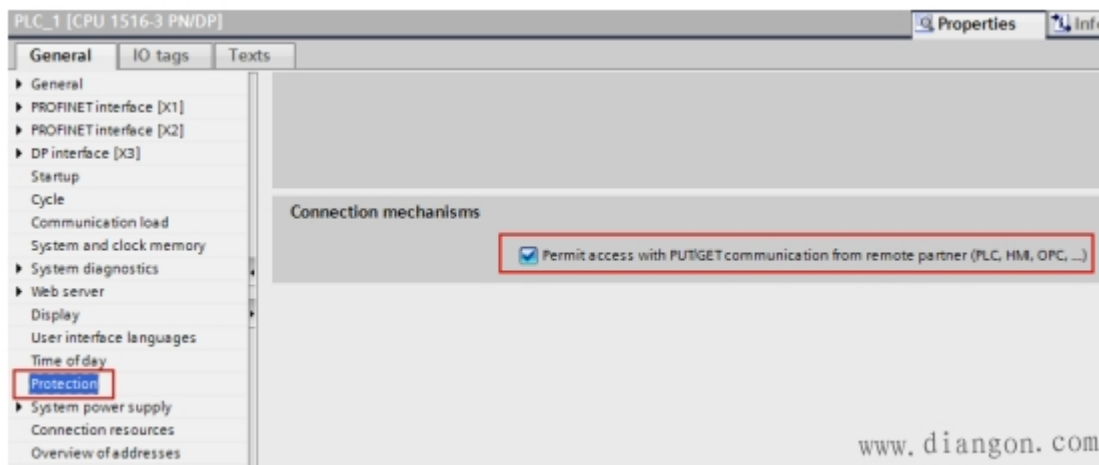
PLC_1 [CPU 1516-3 PN/DP]
Properties
Info

General
IO tags
Texts

General
PROFINET interface [X1]
PROFINET interface [X2]
DP interface [X3]
Startup
Cycle
Communication load
System and clock memory
System diagnostics
Web server
Display
User interface languages
Time of day
Protection
System power supply
Connection resources
Overview of addresses

Connection mechanisms

Permit access with PUT/GET communication from remote partner (PLC, HMI, OPC, ...)

www.diangon.com